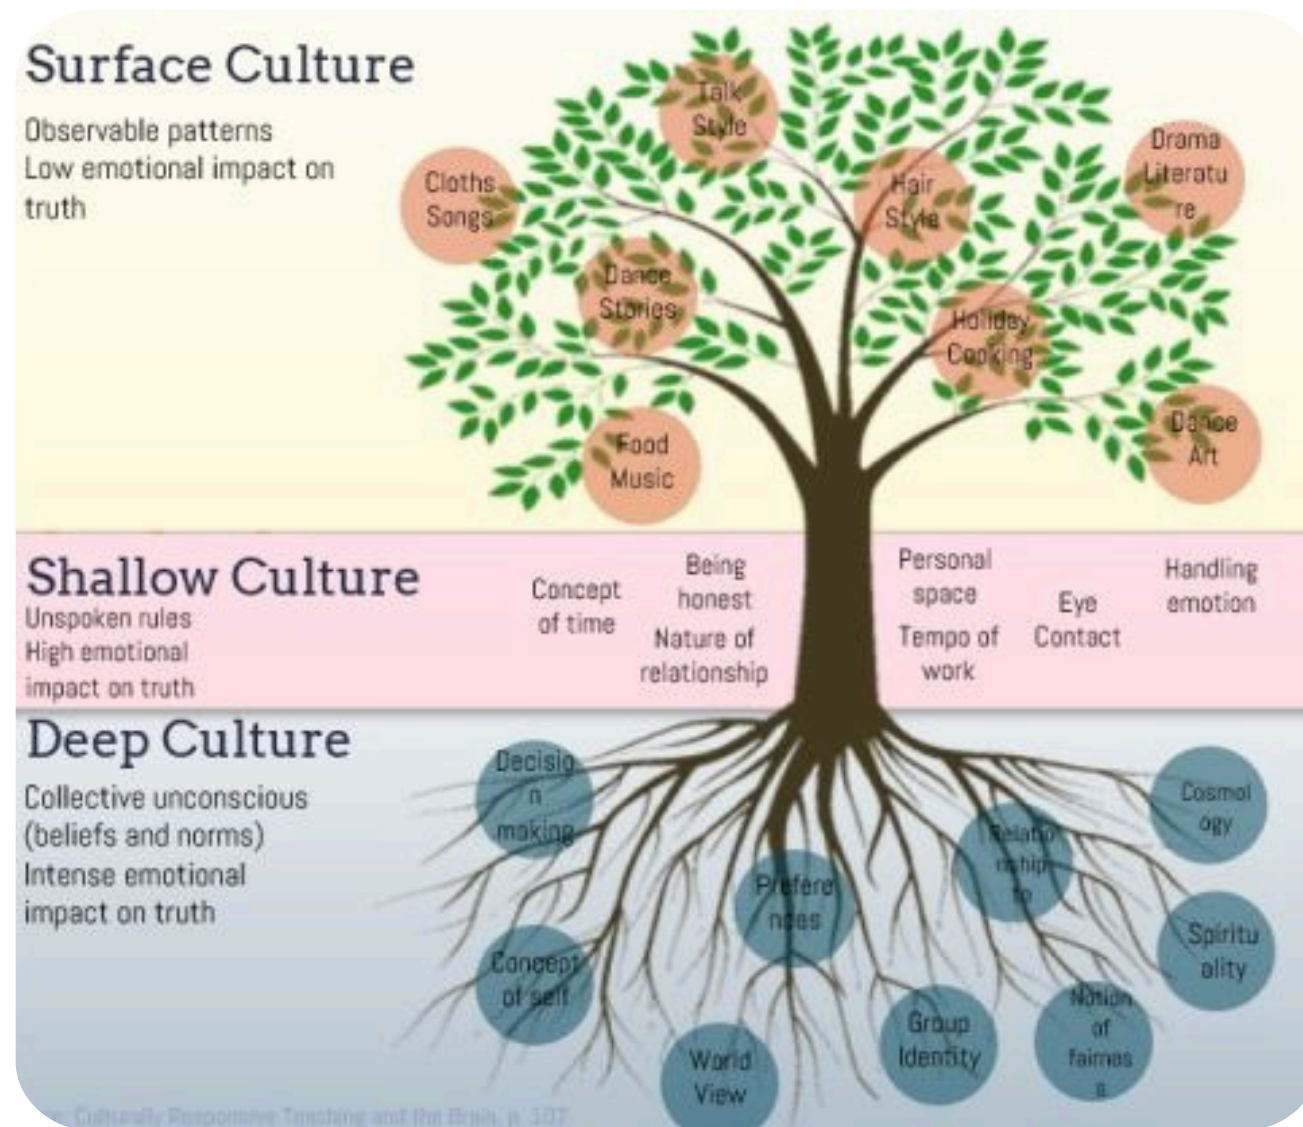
Surface Culture

Observable patterns
Low emotional impact on truth

Talk Style

Cloths Songs

Hair Style

Drama Literature

Dance Stories

Holiday Cooking

Food Music

Dance Art

Shallow Culture
Unspoken rules
High emotional impact on truth

Concept of time

Being honest
Nature of relationship

Personal space
Tempo of work

Eye Contact

Handling emotion

Deep Culture
Collective unconscious (beliefs and norms)
Intense emotional impact on truth

Decision making

Cosmology

Relationship to

Preferences

Spirituality

Concept of self

Notion of fairness

Group Identity

World View

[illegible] Culturally Responsive Teaching and the Brain, p. 107